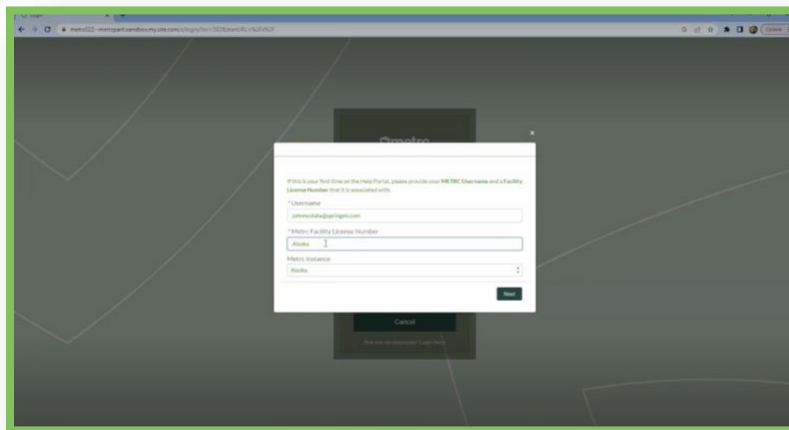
Login

metrc023--metrcpartsandbox.my.site.com/s/login/?ec=302&startURL=%2Fs%2F

Update

Ometrc

×

If this is your first time on the Help Portal, please provide your METRC Username and a Facility License Number that it is associated with.

*Username

johnmcdole@partingm.com

*Metrc Facility License Number

Alaska

Metrc Instance

Alaska

Next

Cancel

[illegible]